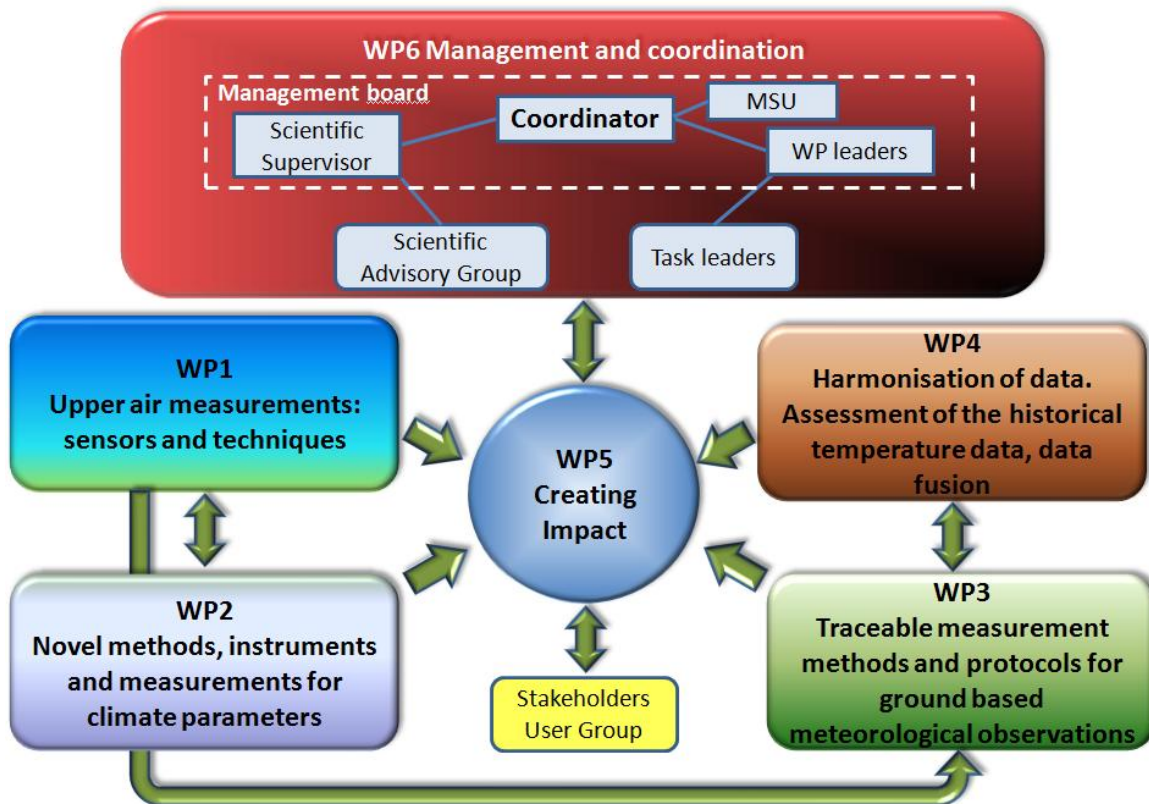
WP6 Management and coordination

Management board

Scientific Supervisor

Coordinator

MSU

WP leaders

Scientific Advisory Group

Task leaders

WP1
Upper air measurements: sensors and techniques

WP5
Creating Impact

WP4
Harmonisation of data. Assessment of the historical temperature data, data fusion

WP2
Novel methods, instruments and measurements for climate parameters

Stakeholders User Group

WP3
Traceable measurement methods and protocols for ground based meteorological observations